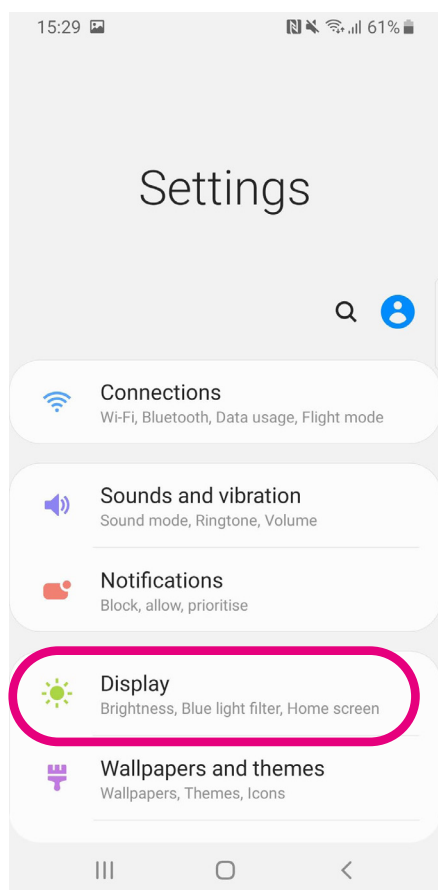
15:29 61%

Settings

Connections
Wi-Fi, Bluetooth, Data usage, Flight mode

Sounds and vibration
Sound mode, Ringtone, Volume

Notifications
Block, allow, prioritise

Display
Brightness, Blue light filter, Home screen

Wallpapers and themes
Wallpapers, Themes, Icons